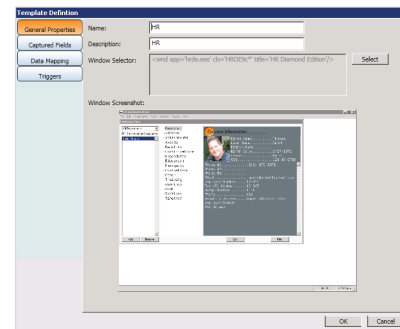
Template Definition

General Properties

Captured Fields

Data Mapping

Triggers

Name: HR

Description: HR

Window Selector: <wnd app='hrde.exe' cls='HRDESc*' title='HR Diamond Edition'/>

Select

Window Screenshot:

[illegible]

OK

Cancel